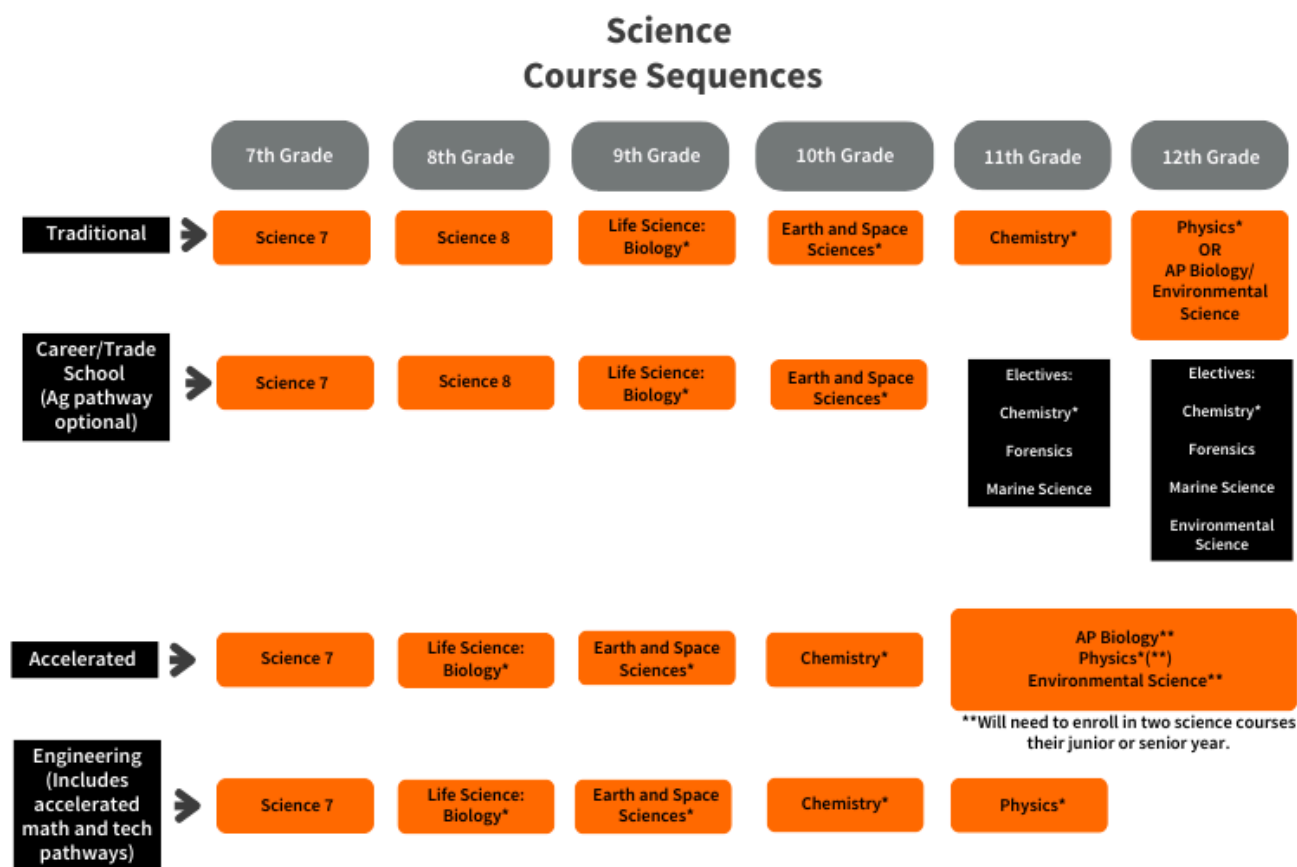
Science
Course Sequences

| | 7th Grade | 8th Grade | 9th Grade | 10th Grade | 11th Grade | 12th Grade |
|---|---|---|---|---|---|---|
| Traditional | Science 7 | Science 8 | Life Science: Biology* | Earth and Space Sciences* | Chemistry* | Physics* OR AP Biology/ Environmental Science |
| Career/Trade School (Ag pathway optional) | Science 7 | Science 8 | Life Science: Biology* | Earth and Space Sciences* | Electives: Chemistry* Forensics Marine Science | Electives: Chemistry* Forensics Marine Science Environmental Science |
| Accelerated | Science 7 | Life Science: Biology* | Earth and Space Sciences* | Chemistry* | AP Biology** Physics*(**) Environmental Science** | |
| Engineering (Includes accelerated math and tech pathways) | Science 7 | Life Science: Biology* | Earth and Space Sciences* | Chemistry* | Physics* | |

**Will need to enroll in two science courses their junior or senior year.